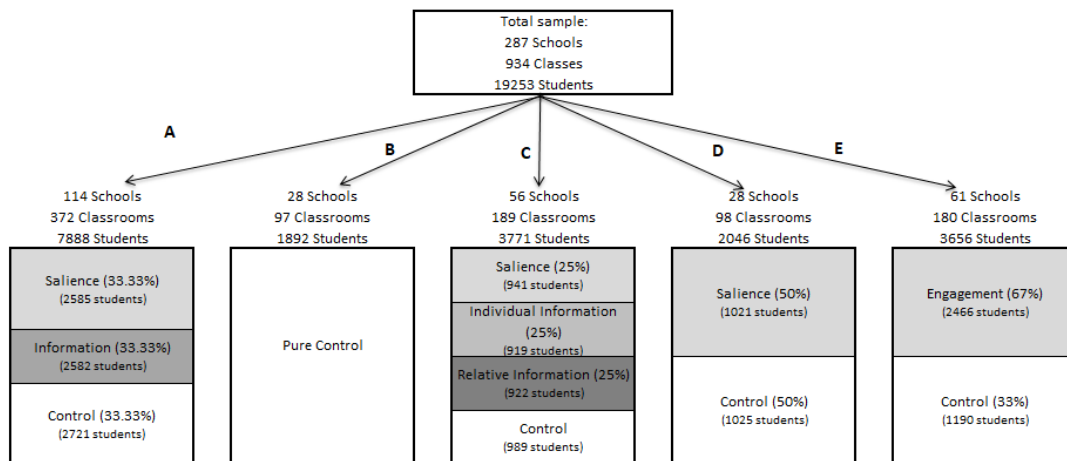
Total sample:
287 Schools
934 Classes
19253 Students

A

B

C

D

E

114 Schools
372 Classrooms
7888 Students

Salience (33.33%)
(2585 students)

Information (33.33%)
(2582 students)

Control (33.33%)
(2721 students)

28 Schools
97 Classrooms
1892 Students

Pure Control

56 Schools
189 Classrooms
3771 Students

Salience (25%)
(941 students)

Individual Information (25%)
(919 students)

Relative Information (25%)
(922 students)

Control
(989 students)

28 Schools
98 Classrooms
2046 Students

Salience (50%)
(1021 students)

Control (50%)
(1025 students)

61 Schools
180 Classrooms
3656 Students

Engagement (67%)
(2466 students)

Control (33%)
(1190 students)